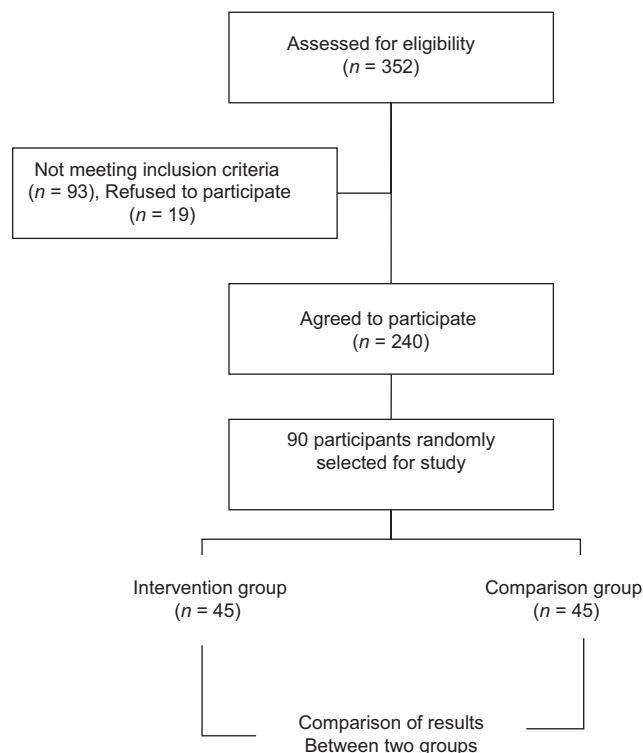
Assessed for eligibility
($n$ = 352)

Not meeting inclusion criteria
($n$ = 93), Refused to participate
($n$ = 19)

Agreed to participate
($n$ = 240)

90 participants randomly selected for study

Intervention group
($n$ = 45)

Comparison group
($n$ = 45)

Comparison of results
Between two groups